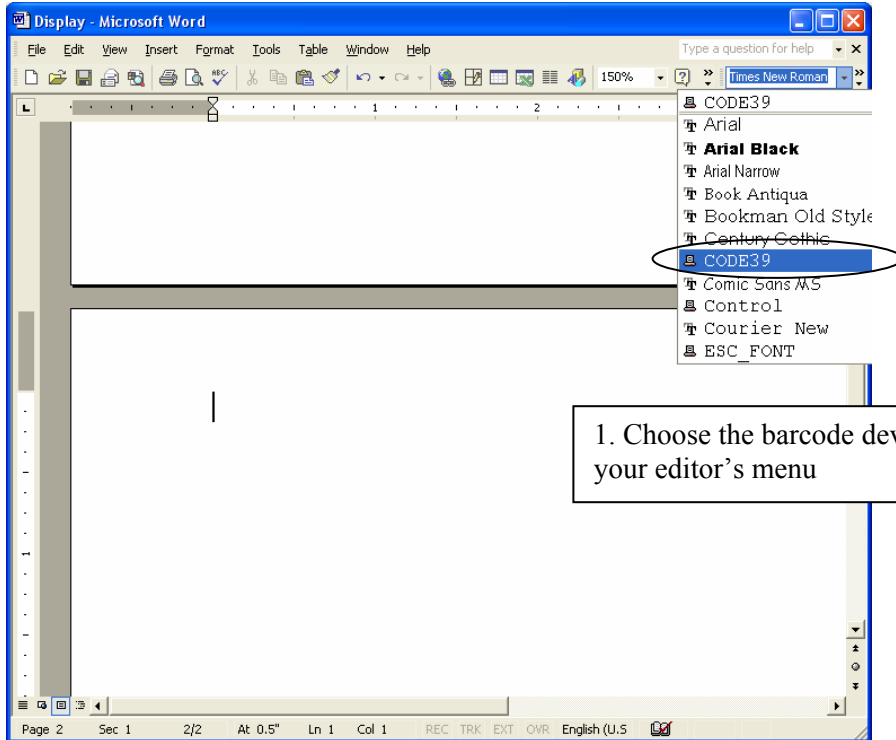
Display - Microsoft Word

File Edit View Insert Format Tools Table Window Help

Type a question for help

150%

Times New Roman

CODE39
Arial
Arial Black
Arial Narrow
Book Antiqua
Bookman Old Style
Century Gothic
CODE39
Comic Sans MS
Control
Courier New
ESC_FONT

1. Choose the barcode dev
your editor's menu

Page 2 Sec 1 2/2 At 0.5" Ln 1 Col 1 REC TRK EXT OVR English (U.S